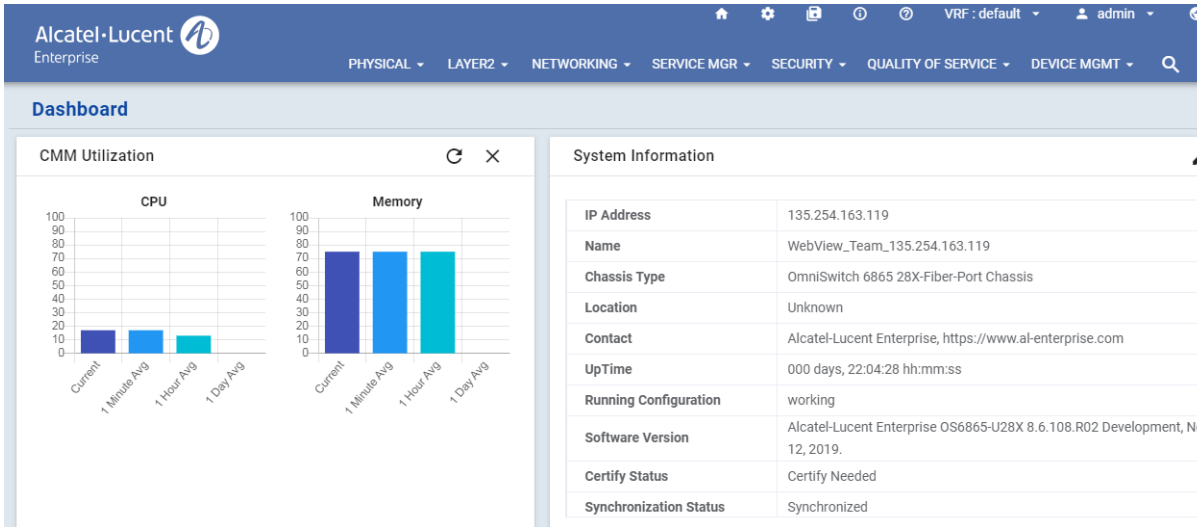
Alcatel·Lucent
Enterprise

VRF : default admin

PHYSICAL LAYER2 NETWORKING SERVICE MGR SECURITY QUALITY OF SERVICE DEVICE MGMT

Dashboard

CMM Utilization

CPU

100
90
80
70
60
50
40
30
20
10
0

Current
1 Minute Avg
1 Hour Avg
1 Day Avg

Memory

100
90
80
70
60
50
40
30
20
10
0

Current
1 Minute Avg
1 Hour Avg
1 Day Avg

System Information

| IP Address | 135.254.163.119 |
|---|---|
| Name | WebView_Team_135.254.163.119 |
| Chassis Type | OmniSwitch 6865 28X-Fiber-Port Chassis |
| Location | Unknown |
| Contact | Alcatel-Lucent Enterprise, https://www.al-enterprise.com |
| UpTime | 000 days, 22:04:28 hh:mm:ss |
| Running Configuration | working |
| Software Version | Alcatel-Lucent Enterprise OS6865-U28X 8.6.108.R02 Development, N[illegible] 12, 2019. |
| Certify Status | Certify Needed |
| Synchronization Status | Synchronized |